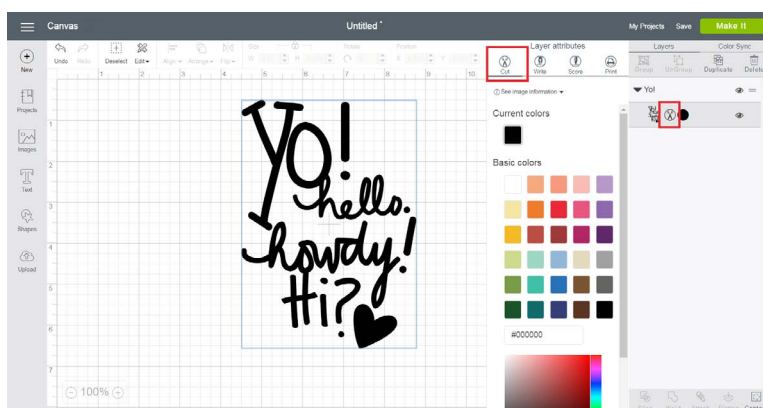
Canvas

Untitled *

My Projects Save Make It

New

Projects

Images

Text

Shapes

Upload

Undo Redo Deselect Edit Align Arrange Flip Size W H Rotate Position X Y

1 2 3 4 5 6 7 8 9 10

1 2 3 4 5 6 7

Yo!
hello.
howdy!
Hi?

100%

Layer attributes

Cut Write Score Print

See image information

Current colors

Basic colors

#000000

Layers Color Sync

Group UnGroup Duplicate Delete

Yo!